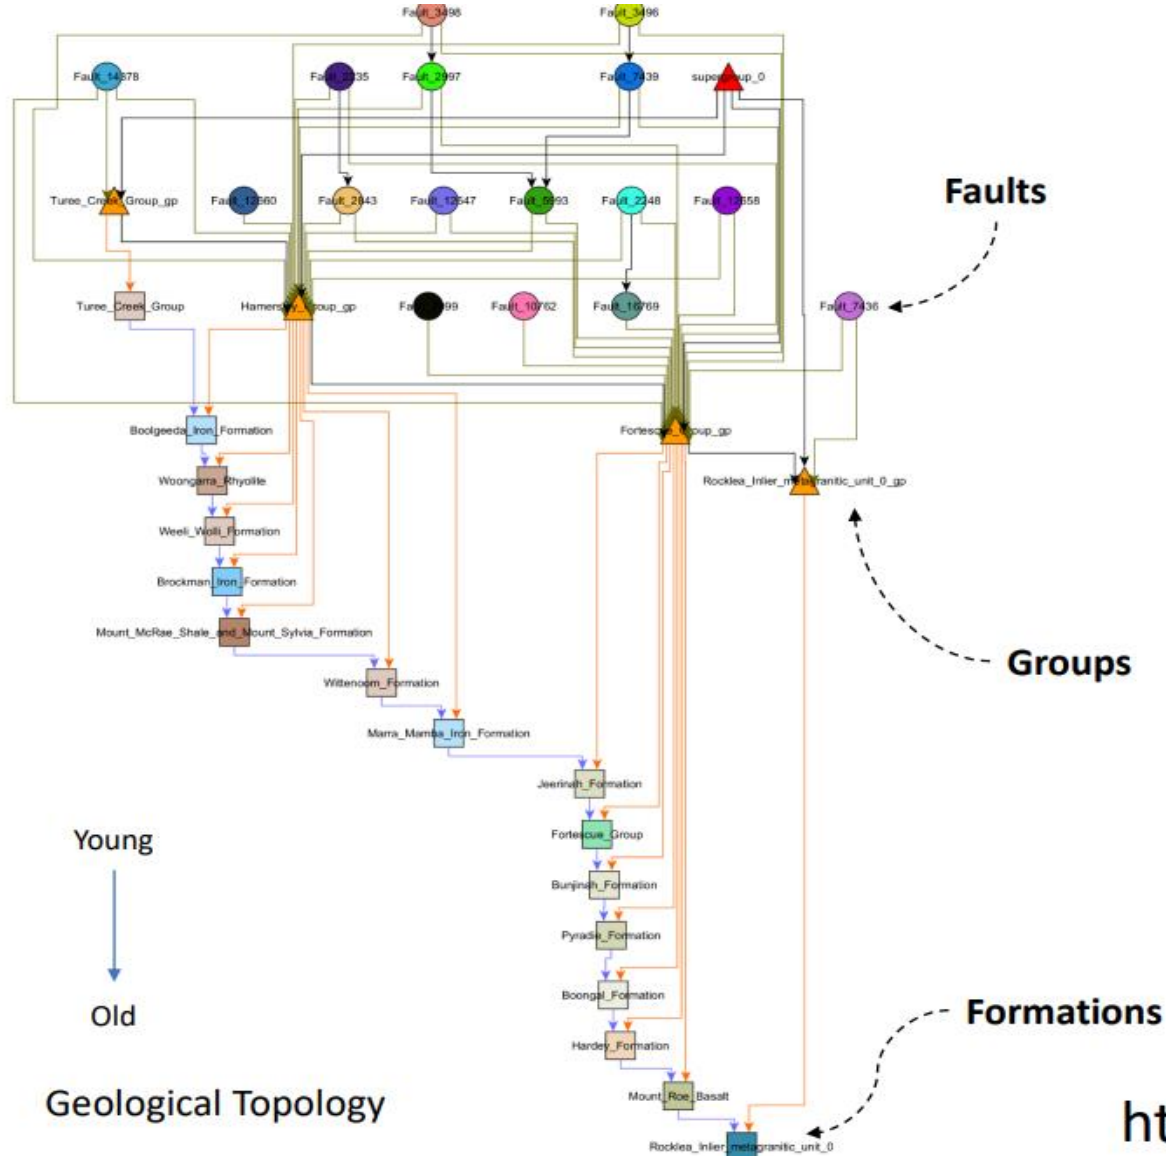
Fault_3498
Fault_3496
Fault_14878
Fault_2235
Fault_2997
Fault_7439
supergroup_0
Turee_Creek_Group_gp
Fault_12860
Fault_2843
Fault_12547
Fault_5893
Fault_2248
Fault_12658
Faults
Turee_Creek_Group
Hamersley_Group_gp
Fault_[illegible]99
Fault_10762
Fault_16769
Fault_7436
Boolgeeda_Iron_Formation
Fortescue_Group_gp
Woongarra_Rhyolite
Rocklea_Inlier_metagranitic_unit_0_gp
Weeli_Wolli_Formation
Brockman_Iron_Formation
Mount_McRae_Shale_and_Mount_Sylvia_Formation
Groups
Wittenoom_Formation
Marra_Mamba_Iron_Formation
Jeerinah_Formation
Young
Fortescue_Group
Bunjinah_Formation
Pyradie_Formation
Old
Boongal_Formation
Formations
Hardey_Formation
Geological Topology
Mount_Roe_Basalt
ht
Rocklea_Inlier_metagranitic_unit_0